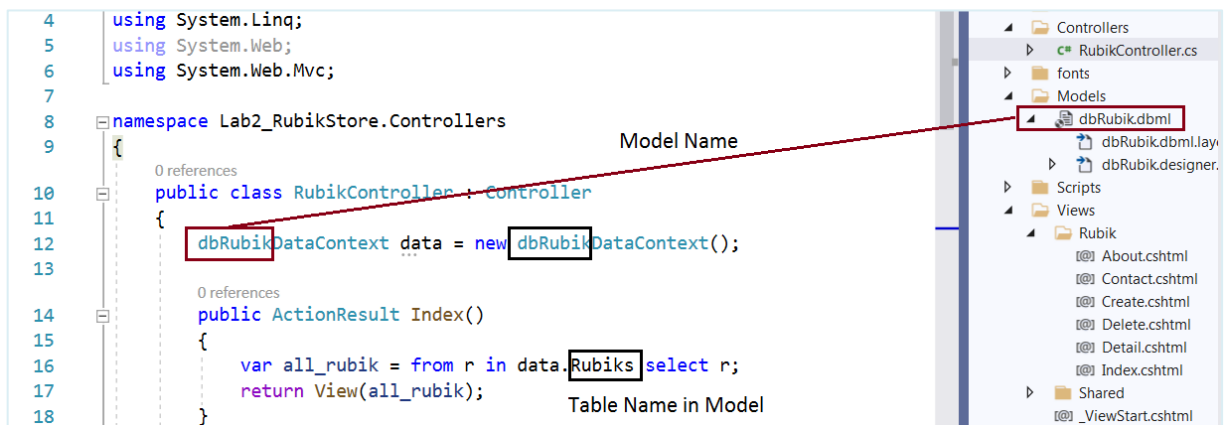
4 using System.Linq;
5 using System.Web;
6 using System.Web.Mvc;
7
8 namespace Lab2_RubikStore.Controllers
9 {
0 references
10 public class RubikController : Controller
11 {
12 dbRubikDataContext data = new dbRubikDataContext();
13
0 references
14 public ActionResult Index()
15 {
16 var all_rubik = from r in data.Rubiks select r;
17 return View(all_rubik);
18 }

Model Name

Table Name in Model

Controllers
RubikController.cs
fonts
Models
dbRubik.dbml
dbRubik.dbml.lay
dbRubik.designer.
Scripts
Views
Rubik
About.cshtml
Contact.cshtml
Create.cshtml
Delete.cshtml
Detail.cshtml
Index.cshtml
Shared
_ViewStart.cshtml